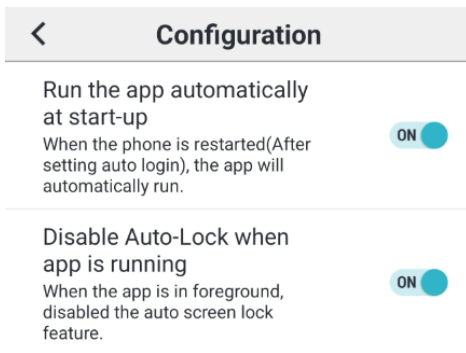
<

Configuration

Run the app automatically at start-up

When the phone is restarted(After setting auto login), the app will automatically run.

ON

Disable Auto-Lock when app is running

When the app is in foreground, disabled the auto screen lock feature.

ON